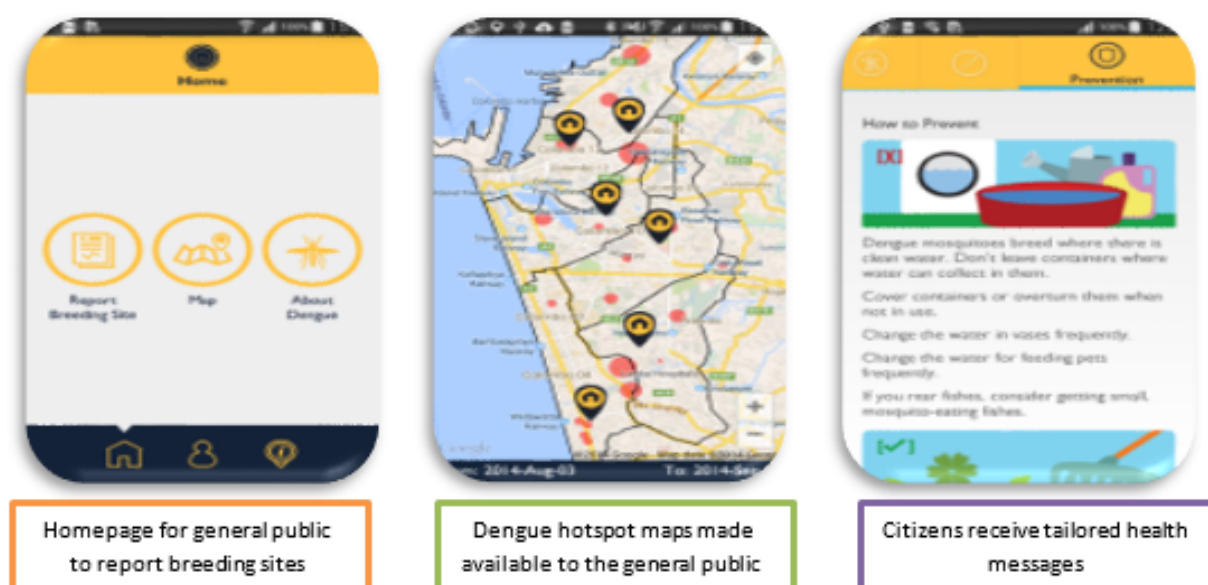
Home

Report Breeding Site

Map

About Dengue

m: 2014-Aug-03

To: 2014-Se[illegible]

Prevention

How to Prevent

[X]

Dengue mosquitoes breed where there is clean water. Don't leave containers where water can collect in them.

Cover containers or overturn them when not in use.

Change the water in vases frequently.

Change the water for feeding pets frequently.

If you rear fishes, consider getting small, mosquito-eating fishes.

[✓]

Homepage for general public to report breeding sites

Dengue hotspot maps made available to the general public

Citizens receive tailored health messages